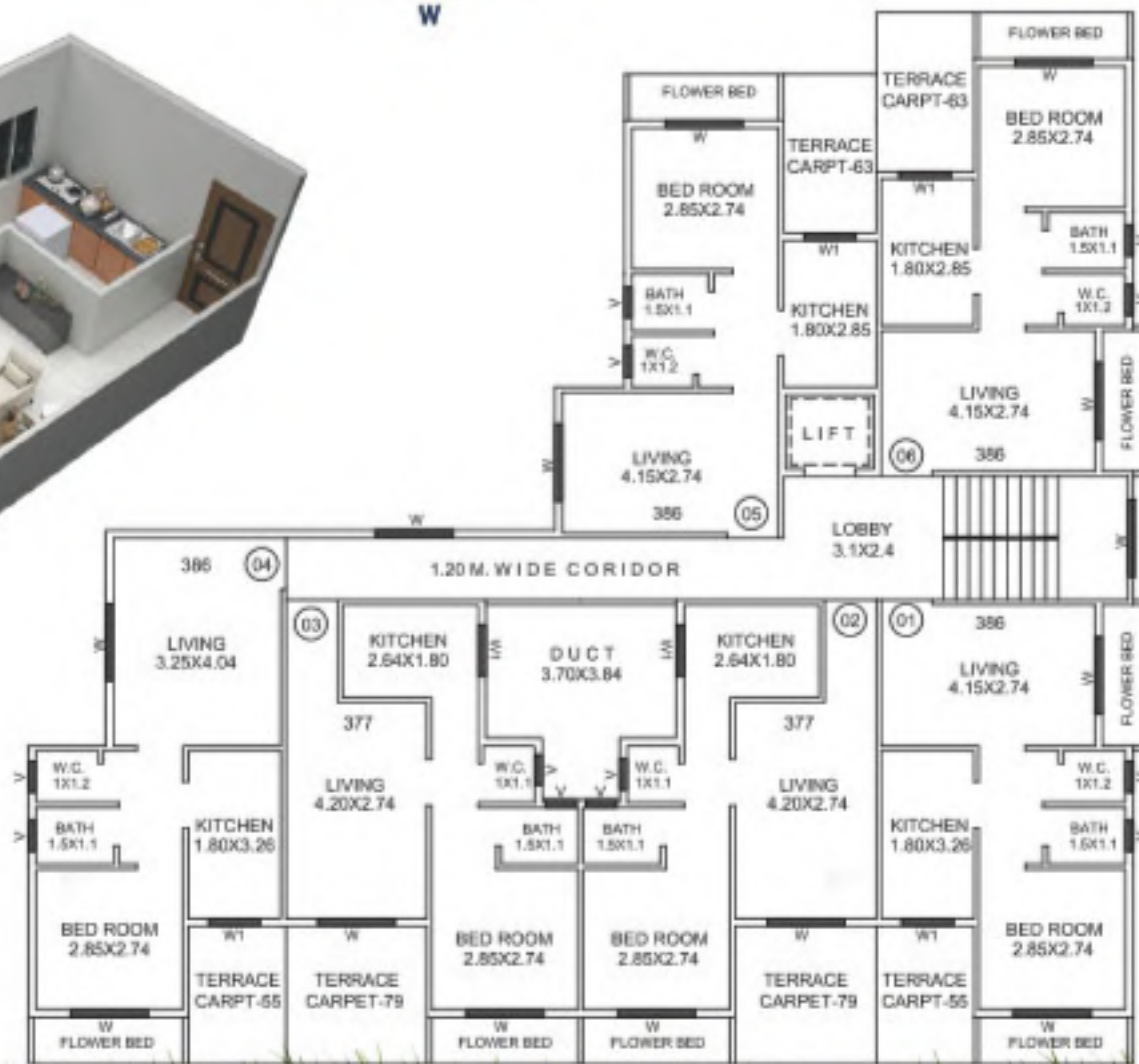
W

FLOWER BED
TERRACE CARPT-63
W
BED ROOM 2.85X2.74
FLOWER BED
W
TERRACE CARPT-63
BED ROOM 2.85X2.74
W1
BATH 1.5X1.1
W1
KITCHEN 1.80X2.85
W.C. 1X1.2
BATH 1.5X1.1
KITCHEN 1.80X2.85
W.C. 1X1.2
LIVING 4.15X2.74
FLOWER BED
W
LIFT
06
386
W
LIVING 4.15X2.74
386
05
LOBBY 3.1X2.4
W
W
386
04
1.20 M. WIDE CORIDOR
03
KITCHEN 2.64X1.80
DUCT 3.70X3.84
KITCHEN 2.64X1.80
02
01
386
W
LIVING 3.25X4.04
LIVING 4.15X2.74
FLOWER BED
377
377
W.C. 1X1.2
LIVING 4.20X2.74
W.C. 1X1.1
W.C. 1X1.1
LIVING 4.20X2.74
W.C. 1X1.2
BATH 1.5X1.1
KITCHEN 1.80X3.26
BATH 1.5X1.1
BATH 1.5X1.1
KITCHEN 1.80X3.26
BATH 1.5X1.1
BED ROOM 2.85X2.74
W1
W
BED ROOM 2.85X2.74
BED ROOM 2.85X2.74
W
W1
BED ROOM 2.85X2.74
TERRACE CARPT-55
TERRACE CARPET-79
TERRACE CARPET-79
TERRACE CARPT-55
W FLOWER BED
W FLOWER BED
W FLOWER BED
W FLOWER BED